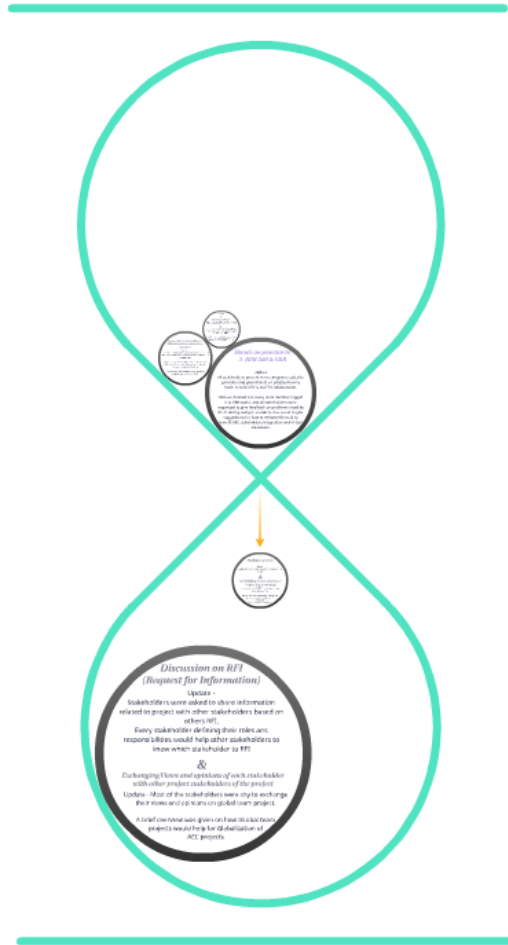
Discussion on RFI
(Request for Information)
Update -
Stakeholders were asked to share information related to project with other stakeholders based on others RFI.
Every stakeholder defining their roles and responsibilities would help other stakeholders to know which stakeholder to RFI.

&

Exchanging Views and opinions of each stakeholder with other project stakeholders of the project
Update - Most of the stakeholders were shy to exchange their views and opinions on global team project.

A brief overview was given on how GLobal team projects would help for Globalization of AEC projects.

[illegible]